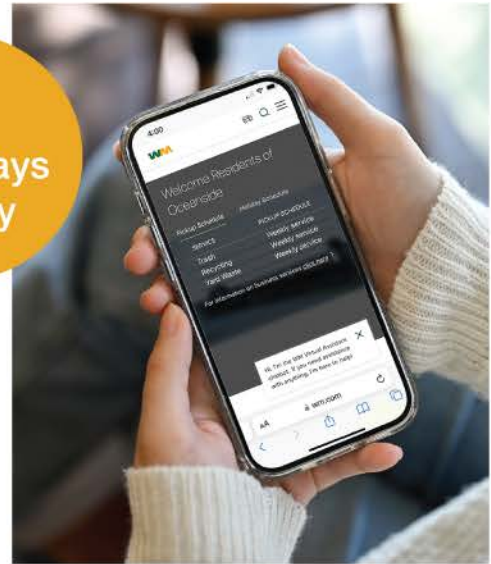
ays
y

4:00

WM

Welcome Residents of Oceanside

Pickup Schedule

Holiday Schedule

SERVICE

PICKUP SCHEDULE

Trash

Weekly service

Recycling

Weekly service

Yard Waste

Weekly service

For information on business services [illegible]

Hi, I'm the WM Virtual Assistant chatbot. If you need assistance with anything, I'm here to help!

AA

wm.com